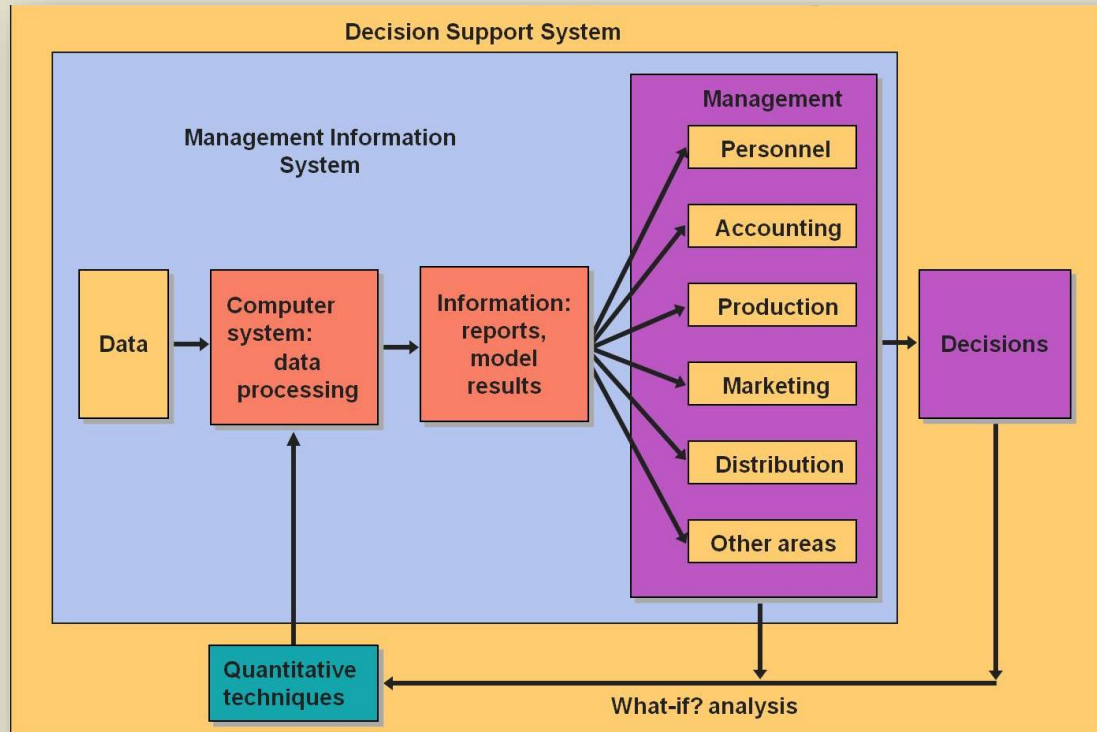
Decision Support System

Management Information System

Data

Computer system: data processing

Information: reports, model results

Management

Personnel

Accounting

Production

Marketing

Distribution

Other areas

Decisions

Quantitative techniques

What-if? analysis